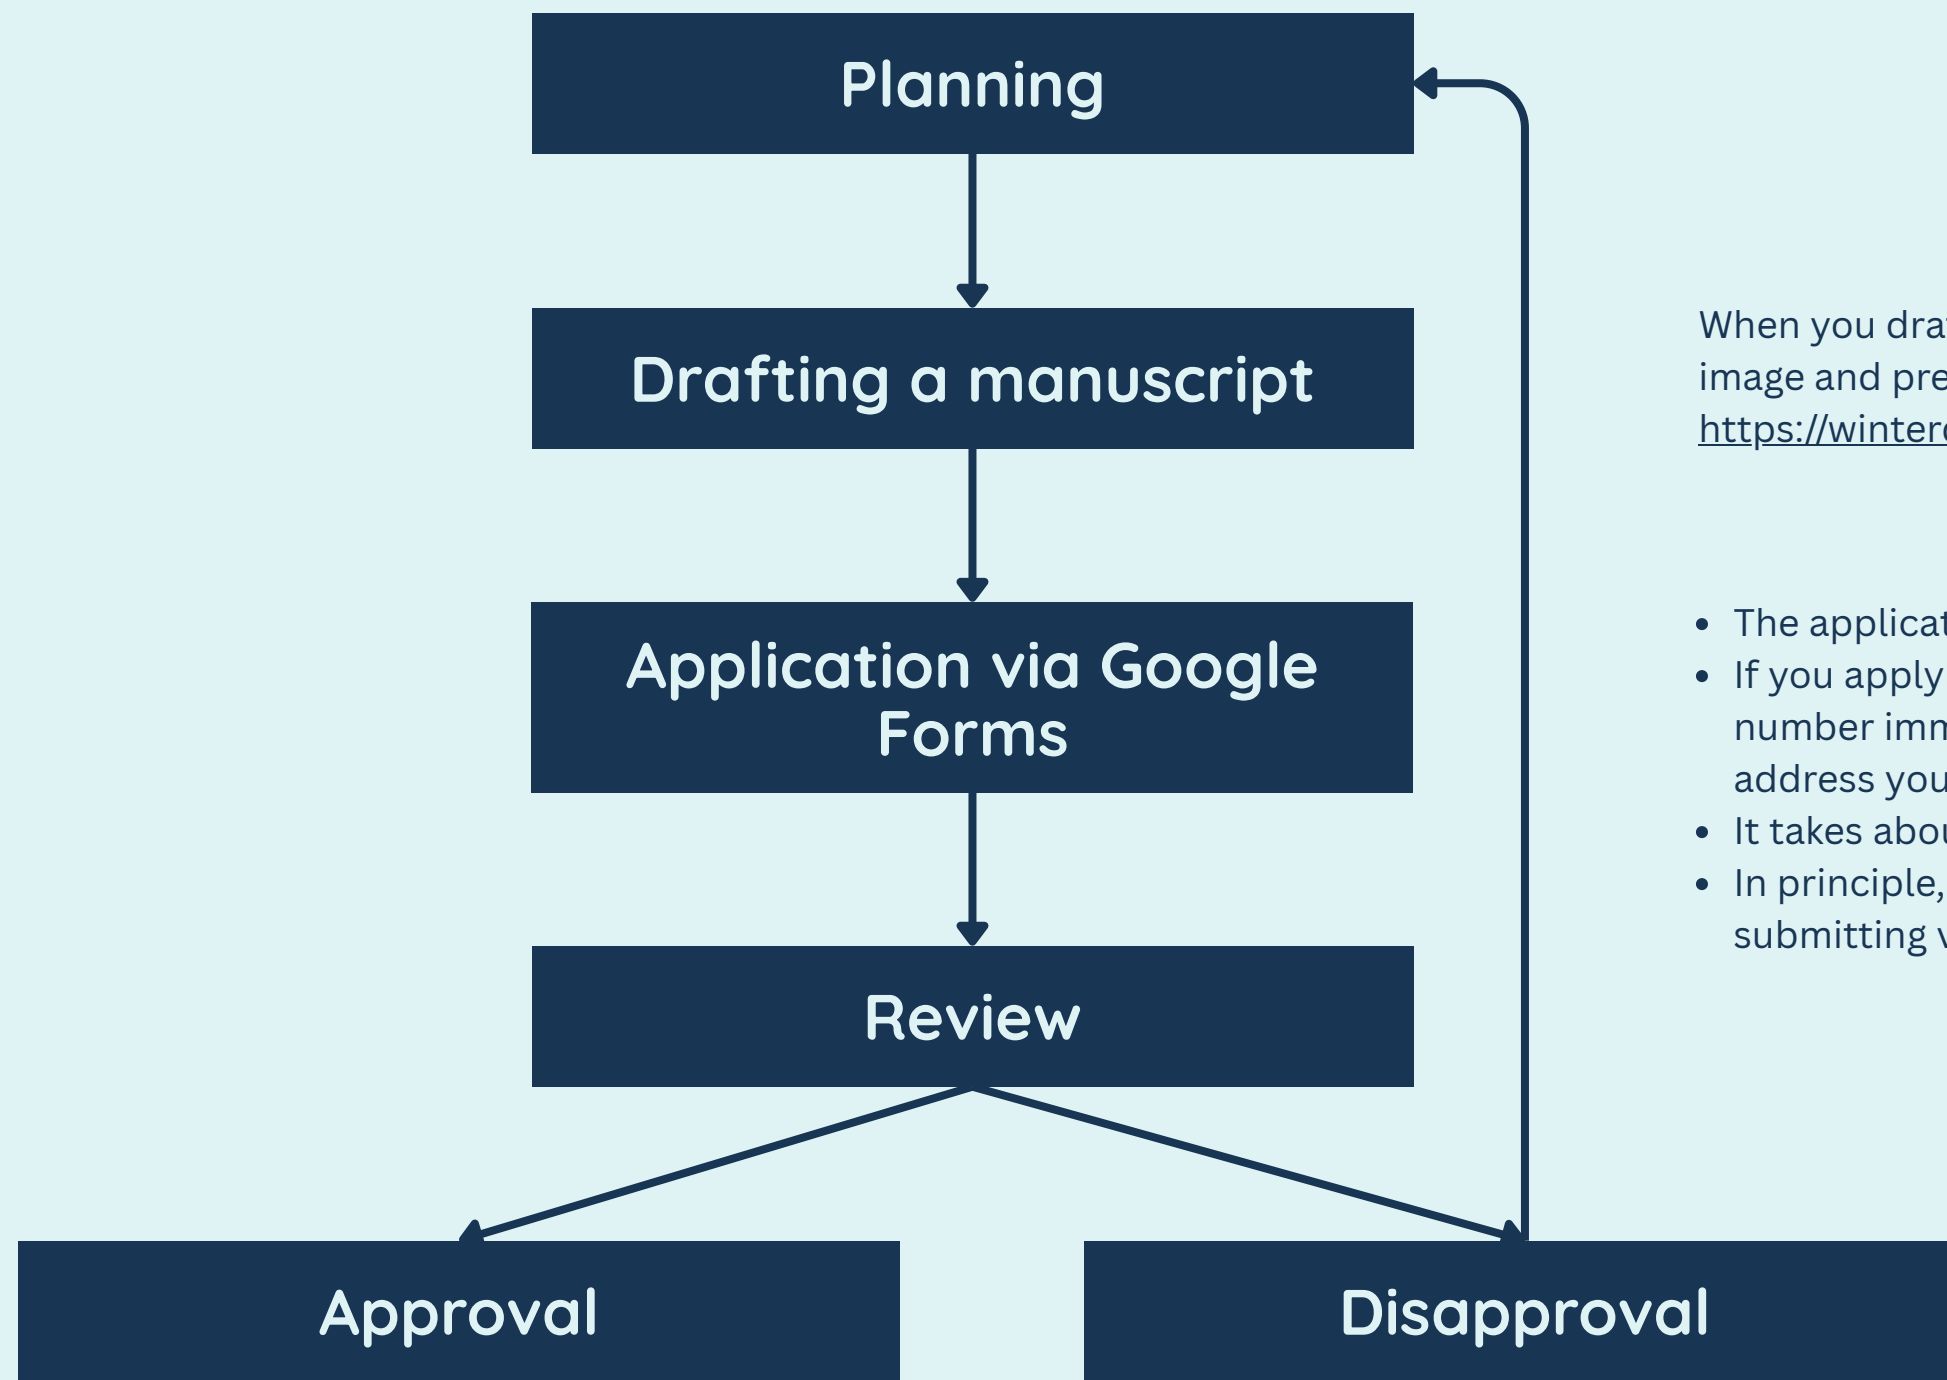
Planning

Drafting a manuscript

Application via Google Forms

Review

Approval

Disapproval

When you dra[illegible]
image and pre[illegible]
https://winter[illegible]

- The applicat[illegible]
- If you apply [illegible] number imm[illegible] address you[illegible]
- It takes abo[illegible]
- In principle, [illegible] submitting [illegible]